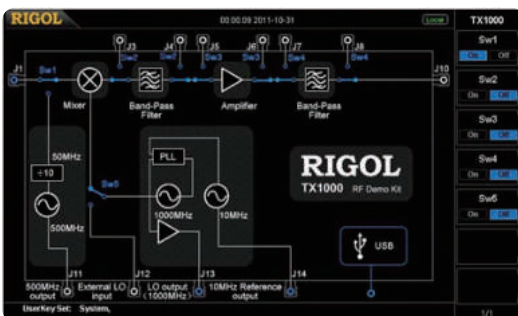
RIGOL
00:00:09 2011-10-31
Local
TX1000
Sw1
On
Off
Sw2
On
Off
Sw3
On
Off
Sw4
On
Off
Sw5
On
Off
J1
Sw1
J3
J4
Sw2
J5
Sw3
J6
J7
Sw4
J8
J10
Mixer
Band-Pass Filter
Amplifier
Band-Pass Filter
50MHz
÷10
500MHz
Sw5
PLL
1000MHz
10MHz
RIGOL
TX1000 RF Demo Kit
USB
J11
J12
J13
J14
500MHz output
External LO input
LO output (1000MHz)
10MHz Reference output
UserKey Set: System,
1/1